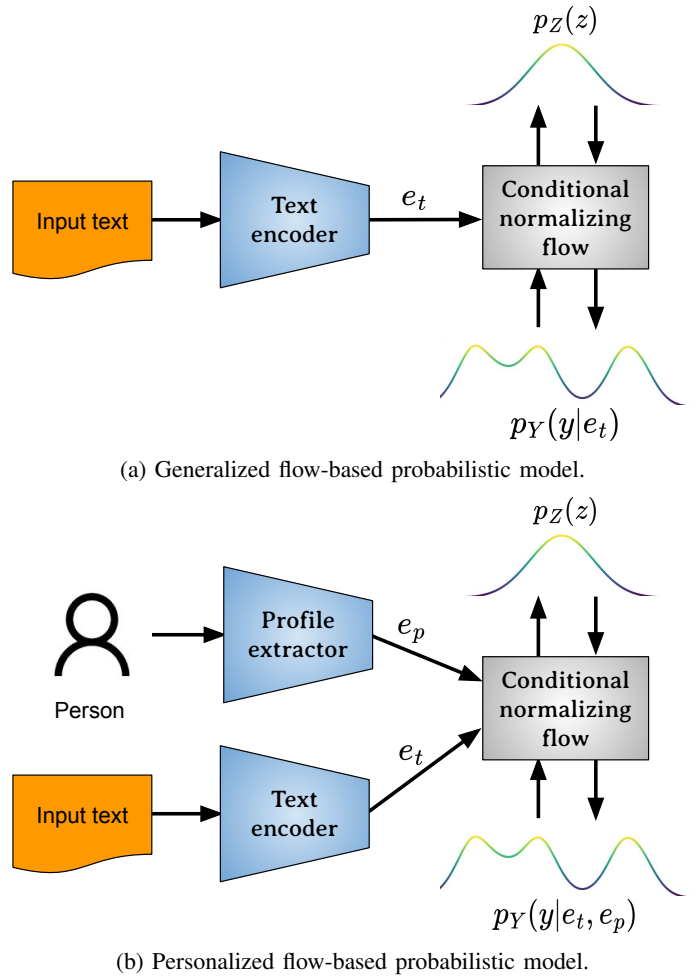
$p_Z(z)$

Input text

Text encoder

$e_t$

Conditional normalizing flow

$p_Y(y|e_t)$

(a) Generalized flow-based probabilistic model.

$p_Z(z)$

Person

Profile extractor

$e_p$

Conditional normalizing flow

$e_t$

Input text

Text encoder

$p_Y(y|e_t, e_p)$

(b) Personalized flow-based probabilistic model.